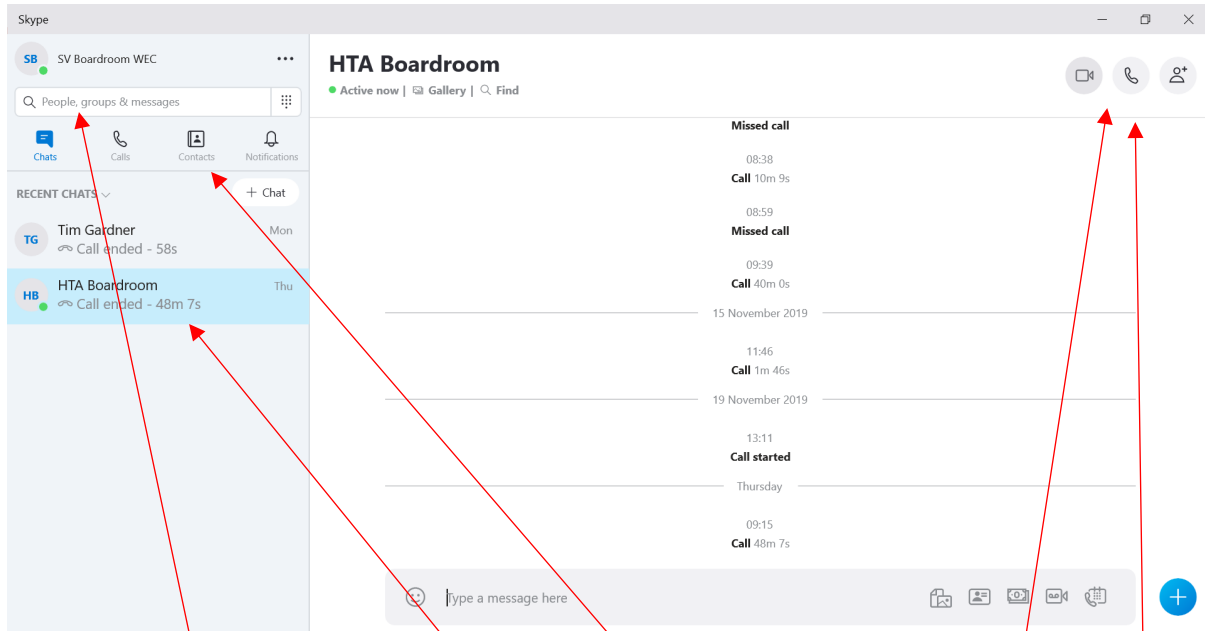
Skype

SB SV Boardroom WEC ···

People, groups & messages

Chats Calls Contacts Notifications

RECENT CHATS + Chat

TG Tim Gardner Mon
Call ended - 58s

HB HTA Boardroom Thu
Call ended - 48m 7s

HTA Boardroom
Active now | Gallery | Find

Missed call

08:38
Call 10m 9s

08:59
Missed call

09:39
Call 40m 0s

15 November 2019

11:46
Call 1m 46s

19 November 2019

13:11
Call started

Thursday

09:15
Call 48m 7s

Type a message here